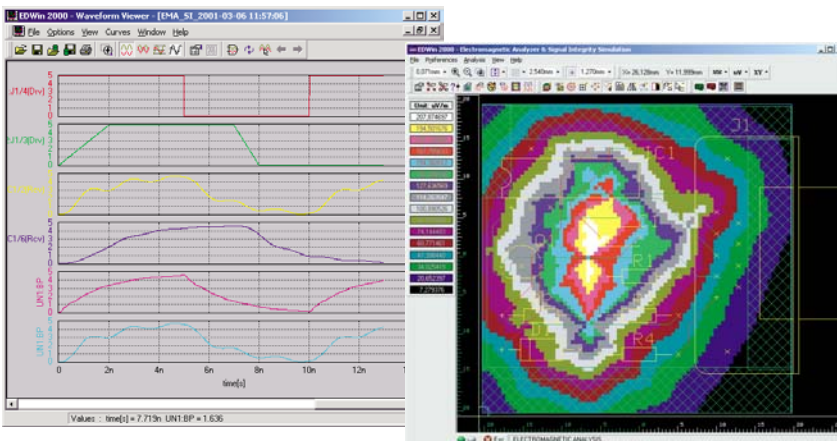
EDWin 2000 - Waveform Viewer - [EMA_SI_2001-03-06 11:57:06]
File Options View Curves Window Help

J1/4(Drv)
5 4 3 2 1 0
J1/3(Drv)
5 4 3 2 1 0
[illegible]
C1/6(Rcv)
5 4 3 2 1 0
UN1:BP
5 4 3 2 1 0
UN1:BP
5 4 3 2 1 0
0 2n 4n 6n 8n 10n 12n
time[s]

Values : time[s] = 7.719n UN1:BP = 1.636

EDWin 2000 - Electromagnetic Analyzer & Signal Integrity Simulation
File Preferences Analysis View Help
0.371mm 2.540mm 1.270mm X= 26.128mm Y= 11.999mm MM uV XY

Unit : uV/m
207.974697
194.202576
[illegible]
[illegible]
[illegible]
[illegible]
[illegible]
127.636569
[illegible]
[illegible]
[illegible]
74.144403
60.771461
47.398440
34.025419
20.652397
7.279376

J1
IC1
R3
R1
R4
ELECTROMAGNETIC ANALYSIS